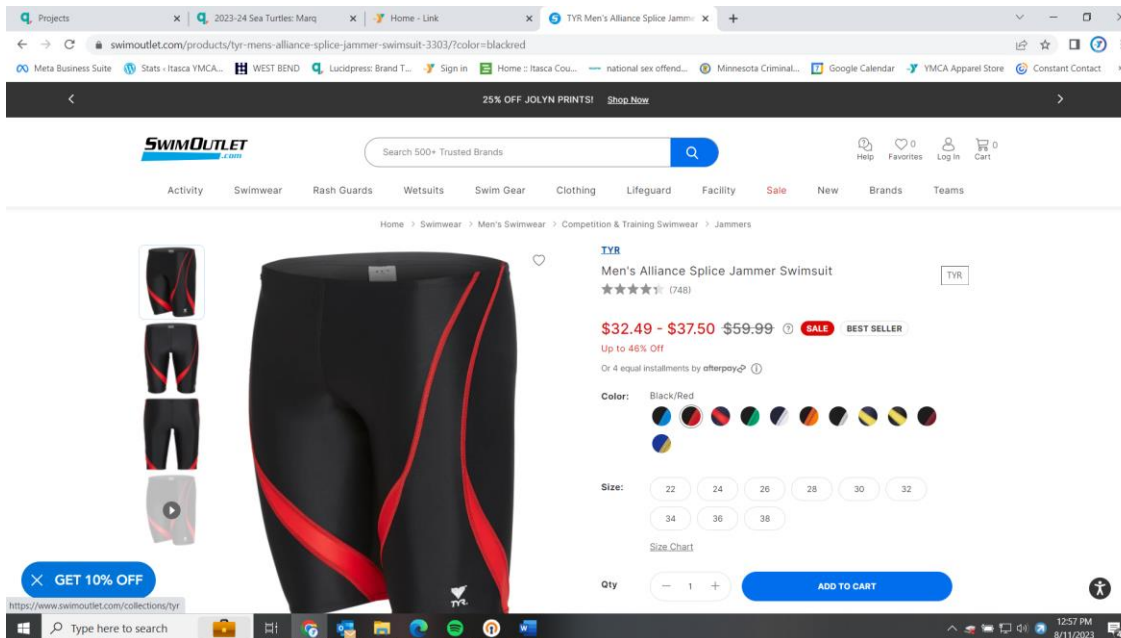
Projects | 2023-24 Sea Turtles: Marq | Home - Link | TYR Men's Alliance Splice Jamme

swimoutlet.com/products/tyr-mens-alliance-splice-jammer-swimsuit-3303/?color=blackred

Meta Business Suite | Stats ‹ Itasca YMCA... | WEST BEND | Lucidpress: Brand T... | Sign in | Home :: Itasca Cou... | national sex offend... | Minnesota Criminal... | Google Calendar | YMCA Apparel Store | Constant Contact

25% OFF JOLYN PRINTS! Shop Now

SWIMOUTLET .com

Search 500+ Trusted Brands

Help | 0 Favorites | Log In | 0 Cart

Activity | Swimwear | Rash Guards | Wetsuits | Swim Gear | Clothing | Lifeguard | Facility | Sale | New | Brands | Teams

Home > Swimwear > Men's Swimwear > Competition & Training Swimwear > Jammers

TYR

Men's Alliance Splice Jammer Swimsuit

TYR

(748)

$32.49 - $37.50 $59.99 SALE BEST SELLER

Up to 46% Off

Or 4 equal installments by afterpay

Color: Black/Red

Size: 22 24 26 28 30 32 34 36 38

Size Chart

Qty − 1 +

ADD TO CART

GET 10% OFF

https://www.swimoutlet.com/collections/tyr

Type here to search

12:57 PM 8/11/2023